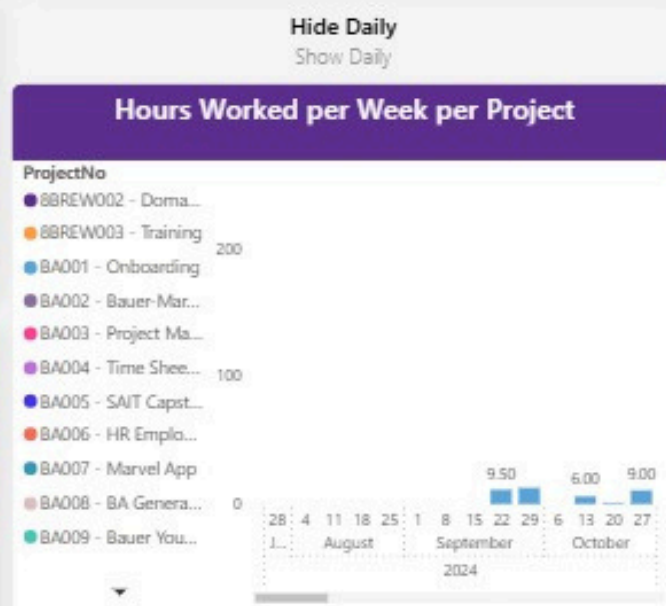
Hide Daily
Show Daily

Hours Worked per Week per Project

ProjectNo
8BREW002 - Doma...
8BREW003 - Training
BA001 - Onboarding
BA002 - Bauer-Mar...
BA003 - Project Ma...
BA004 - Time Shee...
BA005 - SAIT Capst...
BA006 - HR Emplo...
BA007 - Marvel App
BA008 - BA Genera...
BA009 - Bauer You...

200
100
0

9.50
6.00
9.00

28 4 11 18 25 1 8 15 22 29 6 13 20 27
J... August September October
2024